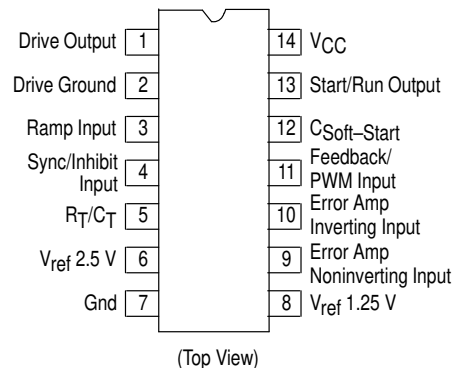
Drive Output 1
Drive Ground 2
Ramp Input 3
Sync/Inhibit Input 4
$R_T/C_T$ 5
$V_{ref}$ 2.5 V 6
Gnd 7
14 $V_{CC}$
13 Start/Run Output
12 $C_{Soft–Start}$
11 Feedback/ PWM Input
10 Error Amp Inverting Input
9 Error Amp Noninverting Input
8 $V_{ref}$ 1.25 V

(Top View)